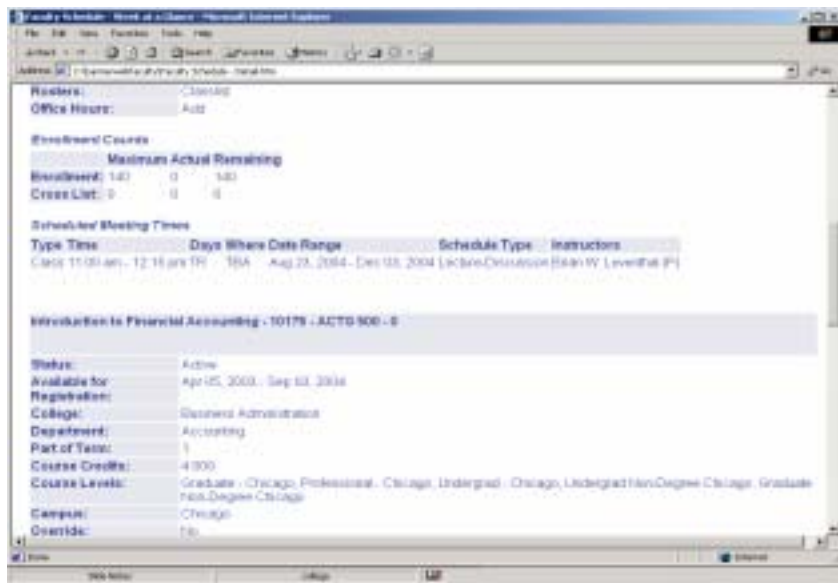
Faculty Schedule - Week at a Glance - Microsoft Internet Explorer

File Edit View Favorites Tools Help

Address

Rosters: Classlist
Office Hours: Add

Enrollment Counts

| | Maximum | Actual | Remaining |
|---|---|---|---|
| Enrollment: | 140 | 0 | 140 |
| Cross List: | 0 | 0 | 0 |

Scheduled Meeting Times

| Type | Time | Days | Where | Date Range | Schedule Type | Instructors |
|---|---|---|---|---|---|---|
| Class | 11:00 am - 12:15 pm | TR | TBA | Aug 23, 2004 - Dec 03, 2004 | Lecture-Discussion | Brian W. Leventhal (P) |

Introduction to Financial Accounting - 10179 - ACTG 500 - 0

Status: Active
Available for Registration: Apr 05, 2004 - Sep 03, 2004
College: Business Administration
Department: Accounting
Part of Term: 1
Course Credits: 4.000
Course Levels: Graduate - Chicago, Professional - Chicago, Undergrad - Chicago, Undergrad Non-Degree Chicago, Graduate Non-Degree Chicago
Campus: Chicago
Override: No

Done

Internet